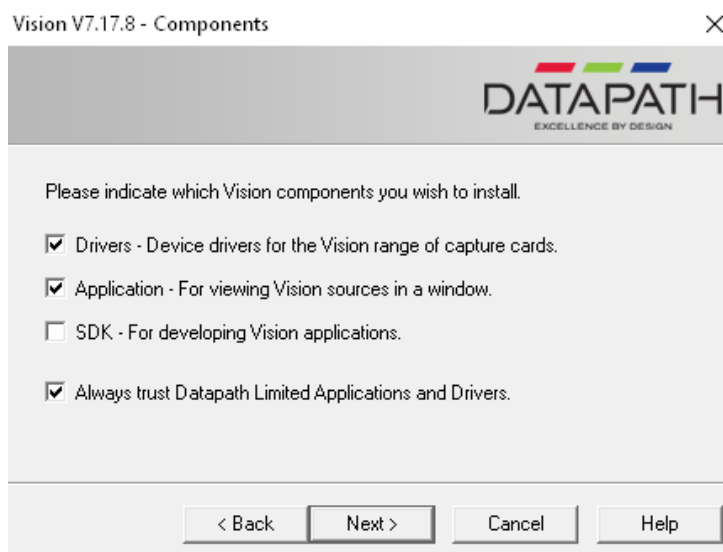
Vision V7.17.8 - Components

×

DATAPATH
EXCELLENCE BY DESIGN

Please indicate which Vision components you wish to install.

☑ Drivers - Device drivers for the Vision range of capture cards.

☑ Application - For viewing Vision sources in a window.

☐ SDK - For developing Vision applications.

☑ Always trust Datapath Limited Applications and Drivers.

< Back | Next > | Cancel | Help